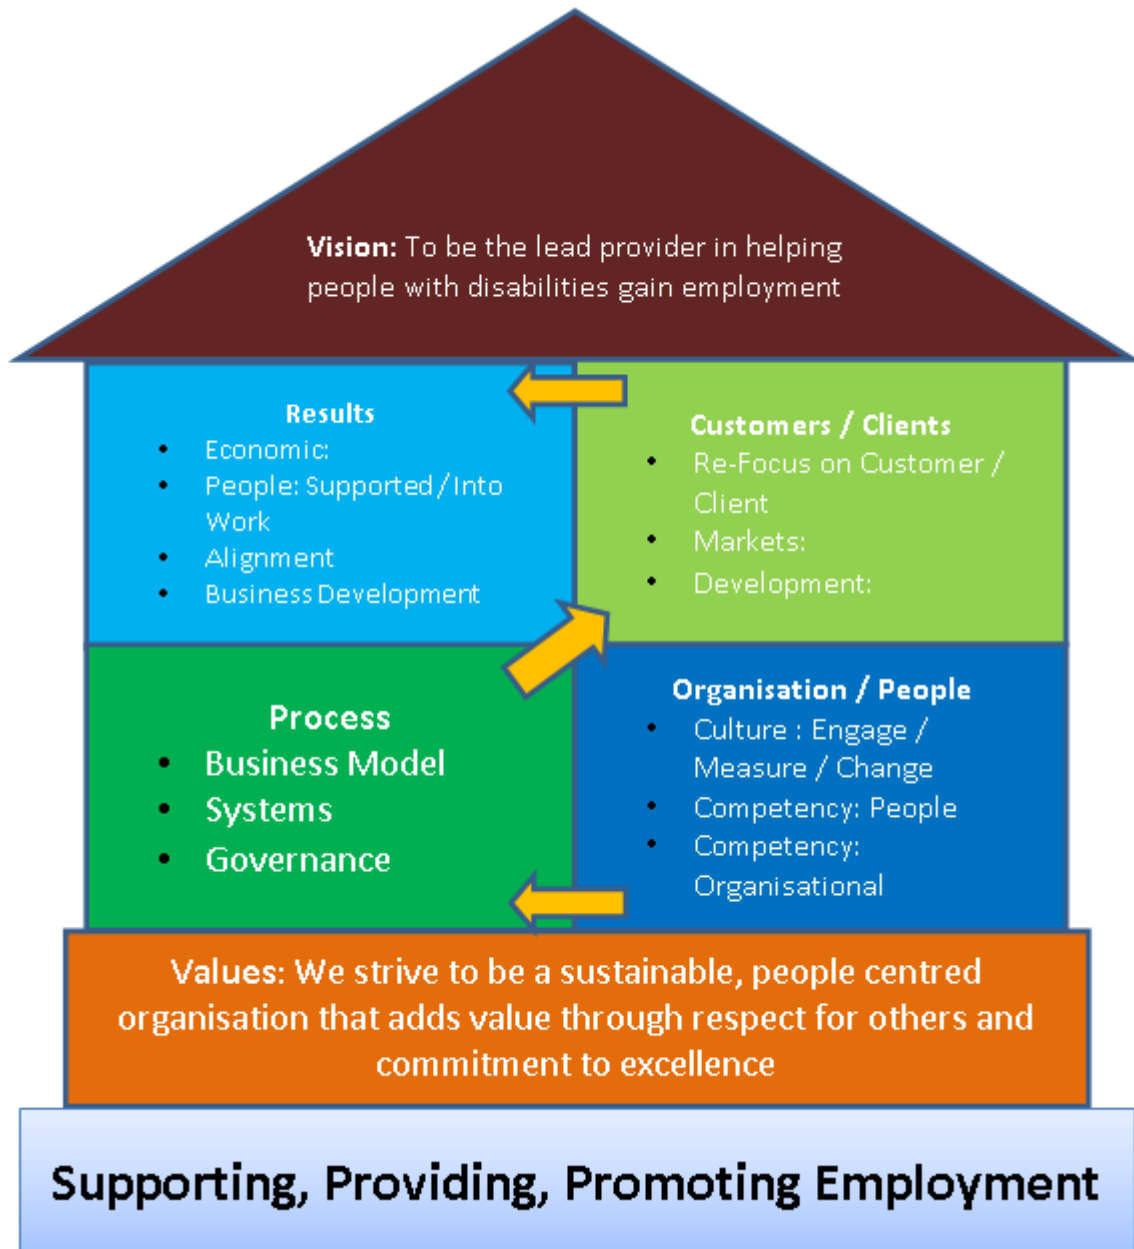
**Vision:** To be the lead provider in helping people with disabilities gain employment

**Results**
- Economic:
- People: Supported / Into Work
- Alignment
- Business Development

**Customers / Clients**
- Re-Focus on Customer / Client
- Markets:
- Development:

**Process**
- Business Model
- Systems
- Governance

**Organisation / People**
- Culture : Engage / Measure / Change
- Competency: People
- Competency: Organisational

Values: We strive to be a sustainable, people centred organisation that adds value through respect for others and commitment to excellence

Supporting, Providing, Promoting Employment